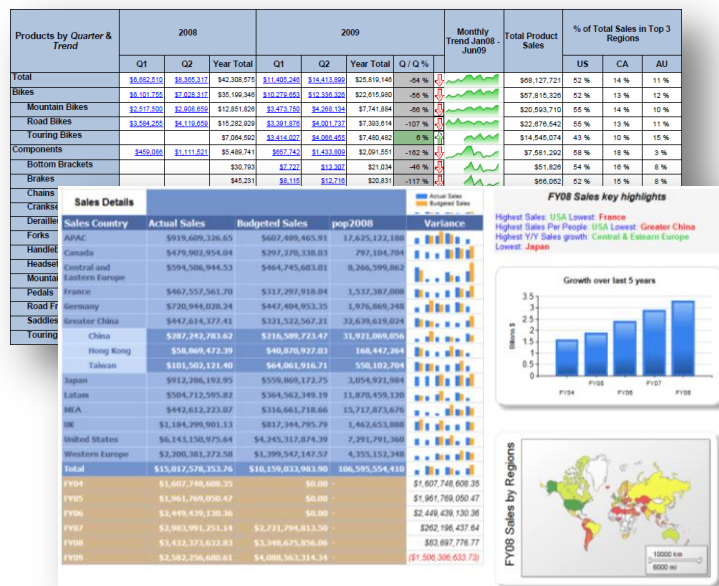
| Products by *Quarter* & *Trend* | 2008 Q1 | 2008 Q2 | Year Total | 2009 Q1 | 2009 Q2 | Year Total | Q / Q % | Monthly Trend Jan08 - Jun09 | Total Product Sales | US | CA | AU |
|---|---|---|---|---|---|---|---|---|---|---|---|---|
| Total | $6,682,610 | $8,365,317 | $42,308,575 | $11,405,246 | $14,413,899 | $25,819,146 | -64 % | | $68,127,721 | 52 % | 14 % | 11 % |
| Bikes | $6,101,755 | $7,028,317 | $35,199,346 | $10,279,653 | $12,336,326 | $22,615,980 | -56 % | | $57,815,326 | 52 % | 13 % | 12 % |
| Mountain Bikes | $2,517,500 | $2,908,659 | $12,851,826 | $3,473,750 | $4,268,134 | $7,741,884 | -66 % | | $20,593,710 | 55 % | 14 % | 10 % |
| Road Bikes | $3,584,255 | $4,119,659 | $15,282,929 | $3,391,876 | $4,001,787 | $7,393,614 | -107 % | | $22,676,542 | 55 % | 13 % | 11 % |
| Touring Bikes | | | $7,064,592 | $3,414,027 | $4,066,455 | $7,480,482 | 6 % | | $14,545,074 | 43 % | 10 % | 15 % |
| Components | $459,086 | $1,111,521 | $5,489,741 | $657,742 | $1,433,809 | $2,091,551 | -162 % | | $7,581,292 | 58 % | 18 % | 3 % |
| Bottom Brackets | | | $30,793 | $7,727 | $13,307 | $21,034 | -46 % | | $51,826 | 54 % | 16 % | 8 % |
| Brakes | | | $45,231 | $8,115 | $12,716 | $20,831 | -117 % | | $66,062 | 52 % | 15 % | 8 % |
| Chains | | | | | | | | | | | | |
| Cranks | | | | | | | | | | | | |
| Derailleurs | | | | | | | | | | | | |
| Forks | | | | | | | | | | | | |
| Handlebars | | | | | | | | | | | | |
| Headsets | | | | | | | | | | | | |
| Mountain | | | | | | | | | | | | |
| Pedals | | | | | | | | | | | | |
| Road Fr | | | | | | | | | | | | |
| Saddles | | | | | | | | | | | | |
| Touring | | | | | | | | | | | | |

% of Total Sales in Top 3 Regions

Sales Details

| Sales Country | Actual Sales | Budgeted Sales | pop2008 | Variance |
|---|---|---|---|---|
| APAC | $919,609,326.65 | $607,489,465.91 | 17,625,122,188 | |
| Canada | $479,902,954.84 | $297,278,338.83 | 797,104,704 | |
| Central and Eastern Europe | $594,506,944.53 | $464,745,603.81 | 8,266,599,062 | |
| France | $467,557,561.70 | $317,297,918.84 | 1,537,387,008 | |
| Germany | $720,944,028.34 | $447,404,953.35 | 1,976,869,248 | |
| Greater China | $447,614,377.41 | $321,522,567.21 | 32,639,619,024 | |
| China | $287,242,783.62 | $216,589,723.47 | 31,921,069,056 | |
| Hong Kong | $58,869,472.39 | $40,870,927.03 | 168,447,264 | |
| Taiwan | $101,502,121.40 | $64,061,916.71 | 550,102,704 | |
| Japan | $912,286,192.95 | $559,869,172.75 | 3,054,921,984 | |
| Latam | $504,712,595.82 | $364,562,349.19 | 11,870,459,120 | |
| MEA | $442,612,223.07 | $316,661,718.66 | 15,717,873,676 | |
| UK | $1,184,299,901.13 | $817,344,795.29 | 1,462,653,888 | |
| United States | $6,143,150,975.64 | $4,245,317,874.39 | 7,291,791,360 | |
| Western Europe | $2,200,381,272.58 | $1,399,547,147.57 | 4,355,152,348 | |
| Total | $15,017,578,353.76 | $10,159,033,983.90 | 106,595,554,410 | |
| FY04 | $1,607,748,608.35 | $0.00 | | $1,607,748,608.35 |
| FY05 | $1,961,769,050.47 | $0.00 | | $1,961,769,050.47 |
| FY06 | $2,449,439,130.36 | $0.00 | | $2,449,439,130.36 |
| FY07 | $2,983,991,251.14 | $2,721,794,813.50 | | $262,196,437.64 |
| FY08 | $3,432,373,633.83 | $3,348,675,856.06 | | $83,697,776.77 |
| FY09 | $2,582,256,680.61 | $4,088,563,314.34 | | ($1,506,306,633.73) |

Actual Sales
Budgeted Sales

FY08 Sales key highlights

Highest Sales: USA Lowest: France
Highest Sales Per People: USA Lowest: Greater China
Highest Y/Y Sales growth: Central & Eastern Europe
Lowest: Japan

Growth over last 5 years

Billions $
3.5
3
2.5
2
1.5
1
0.5
0
FY04 FY05 FY06 FY07 FY08

FY08 Sales by Regions

10000 km
6000 mi